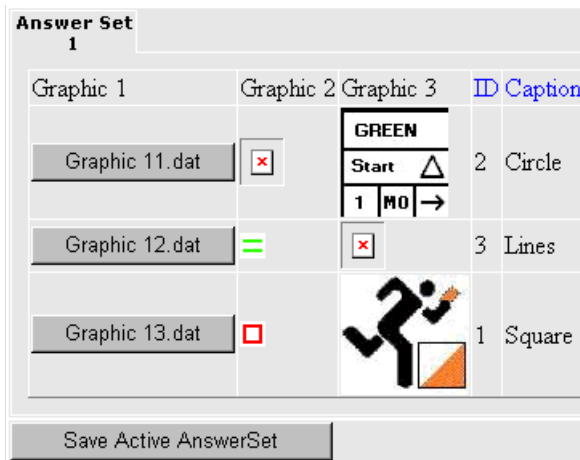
Answer Set 1

| Graphic 1 | Graphic 2 | Graphic 3 | ID | Caption |
|---|---|---|---|---|
| Graphic 11.dat | | GREEN Start △ 1 MO → | 2 | Circle |
| Graphic 12.dat | = | | 3 | Lines |
| Graphic 13.dat | | | 1 | Square |

Save Active AnswerSet